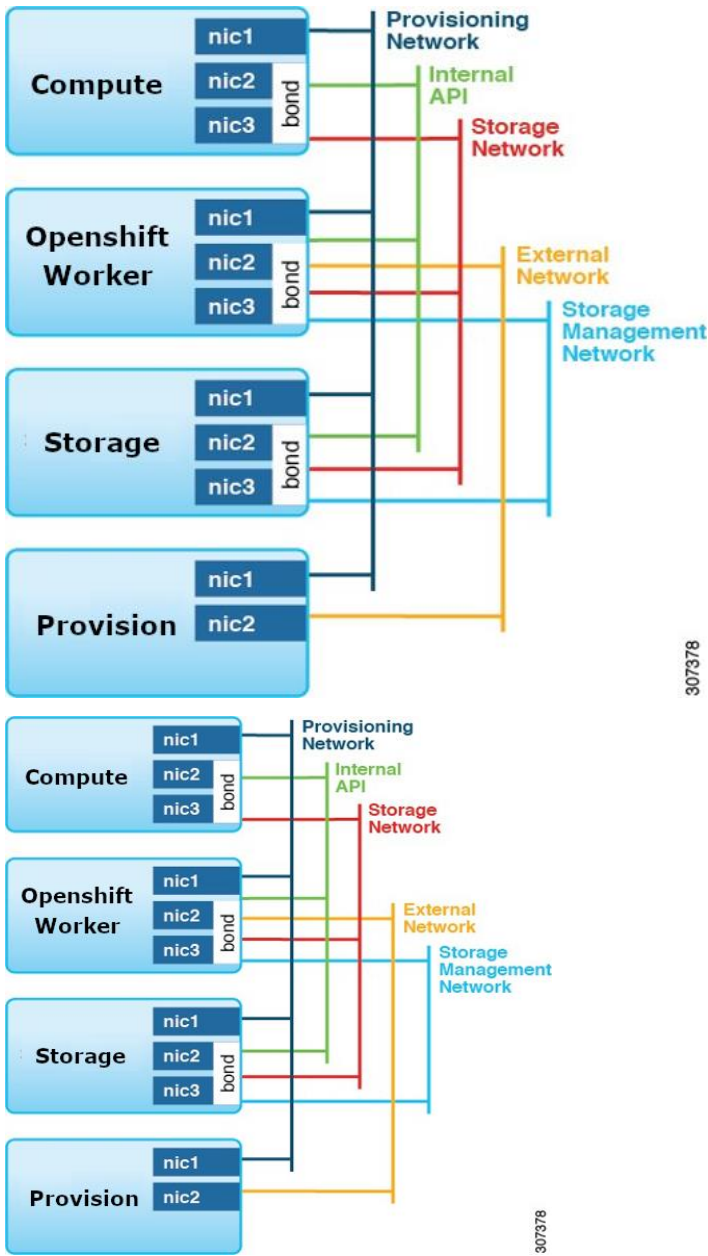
Compute
nic1
nic2
nic3
bond
Openshift Worker
nic1
nic2
nic3
bond
Storage
nic1
nic2
nic3
bond
Provision
nic1
nic2
Provisioning Network
Internal API
Storage Network
External Network
Storage Management Network
307378

Compute
nic1
nic2
nic3
bond
Openshift Worker
nic1
nic2
nic3
bond
Storage
nic1
nic2
nic3
bond
Provision
nic1
nic2
Provisioning Network
Internal API
Storage Network
External Network
Storage Management Network
307378